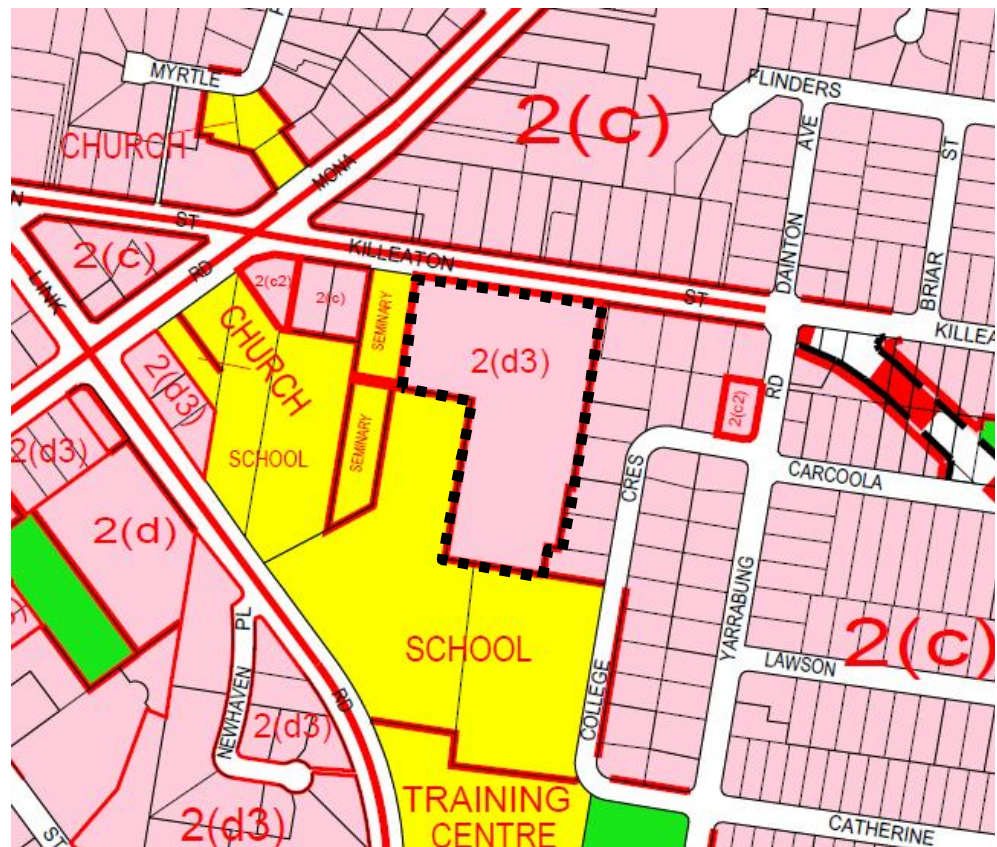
MYRTLE
CHURCH
FLINDERS
2(c)
AVE
ST
MONA
ST
2(c)
LINK
RD
KILLEATON
ST
DAINTON
BRIAR
KILLEA
2(c2)
2(c)
SEMINARY
2(d3)
CHURCH
2(d3)
RD
2(c2)
2(d3)
SCHOOL
SEMINARY
CARCOOLA
CRES
2(d)
YARRABUNG
SCHOOL
PL
NEWHAVEN
COLLEGE
LAWSON
2(c)
RD
2(d3)
TRAINING
CENTRE
2(d3)
ST
CATHERINE